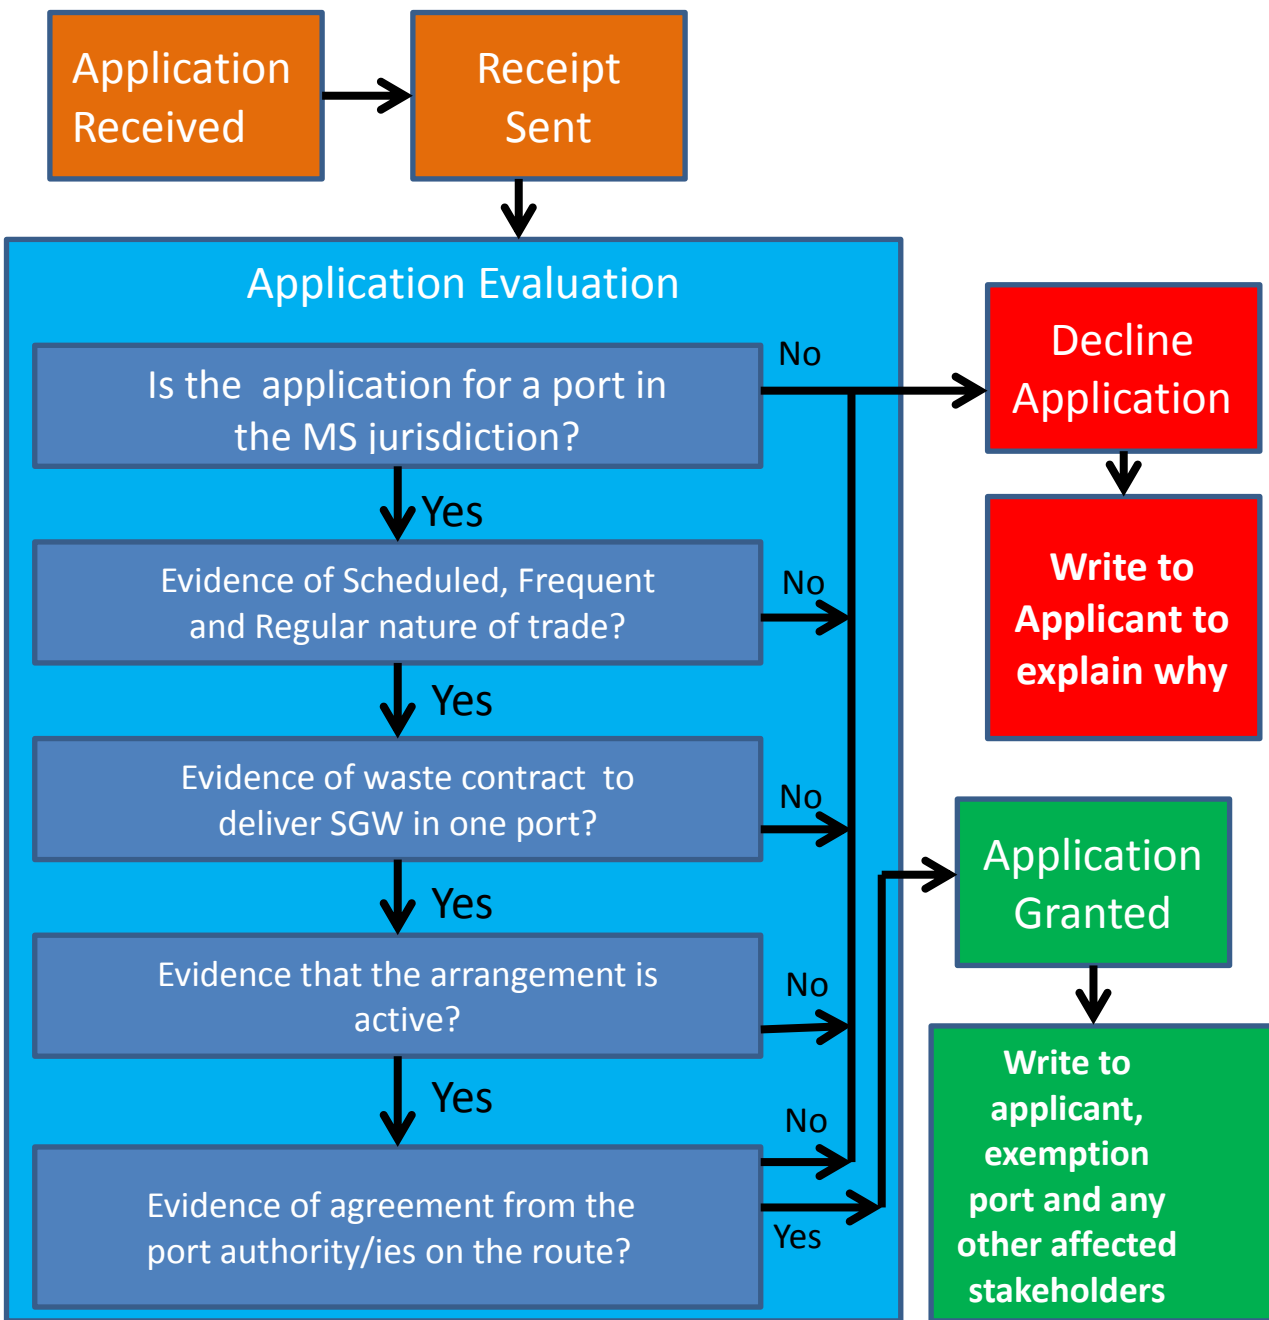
Application Received

Receipt Sent

Application Evaluation

Is the application for a port in the MS jurisdiction?

No

Decline Application

Write to Applicant to explain why

Yes

Evidence of Scheduled, Frequent and Regular nature of trade?

No

Yes

Evidence of waste contract to deliver SGW in one port?

No

Application Granted

Yes

Evidence that the arrangement is active?

No

Write to applicant, exemption port and any other affected stakeholders

Yes

No

Evidence of agreement from the port authority/ies on the route?

Yes